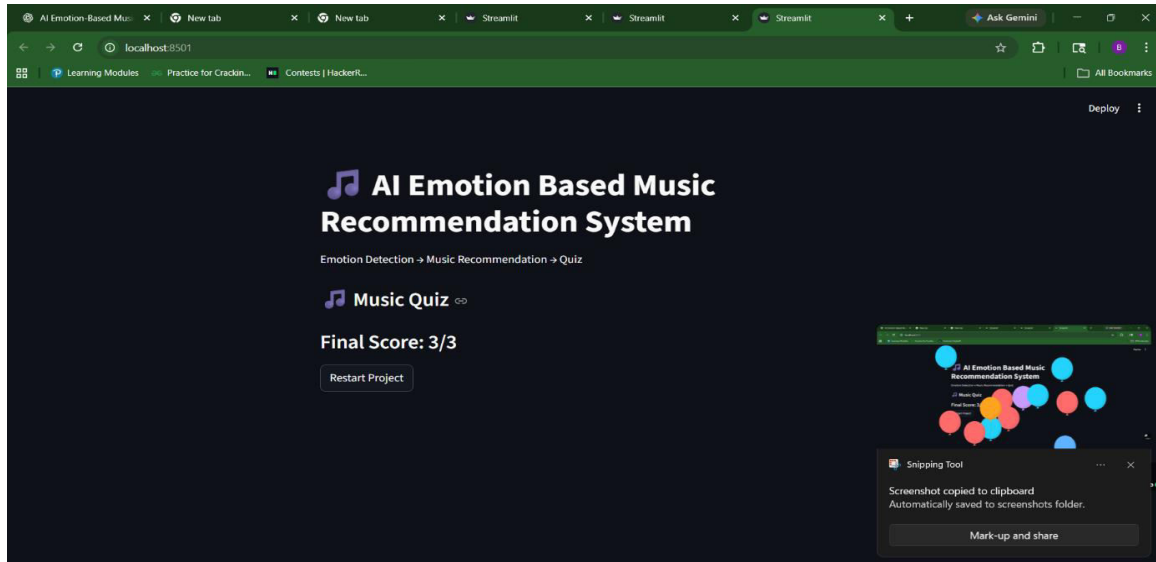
AI Emotion-Based Musi ×
New tab ×
New tab ×
Streamlit ×
Streamlit ×
Streamlit ×
+
Ask Gemini

localhost:8501

Learning Modules
Practice for Crackin...
Contests | HackerR...
All Bookmarks

Deploy

🎵 AI Emotion Based Music Recommendation System

Emotion Detection → Music Recommendation → Quiz

🎵 Music Quiz

Final Score: 3/3

Restart Project

🎵 AI Emotion Based Music Recommendation System

Music Quiz

Final Score: 3

Snipping Tool

Screenshot copied to clipboard
Automatically saved to screenshots folder.

Mark-up and share